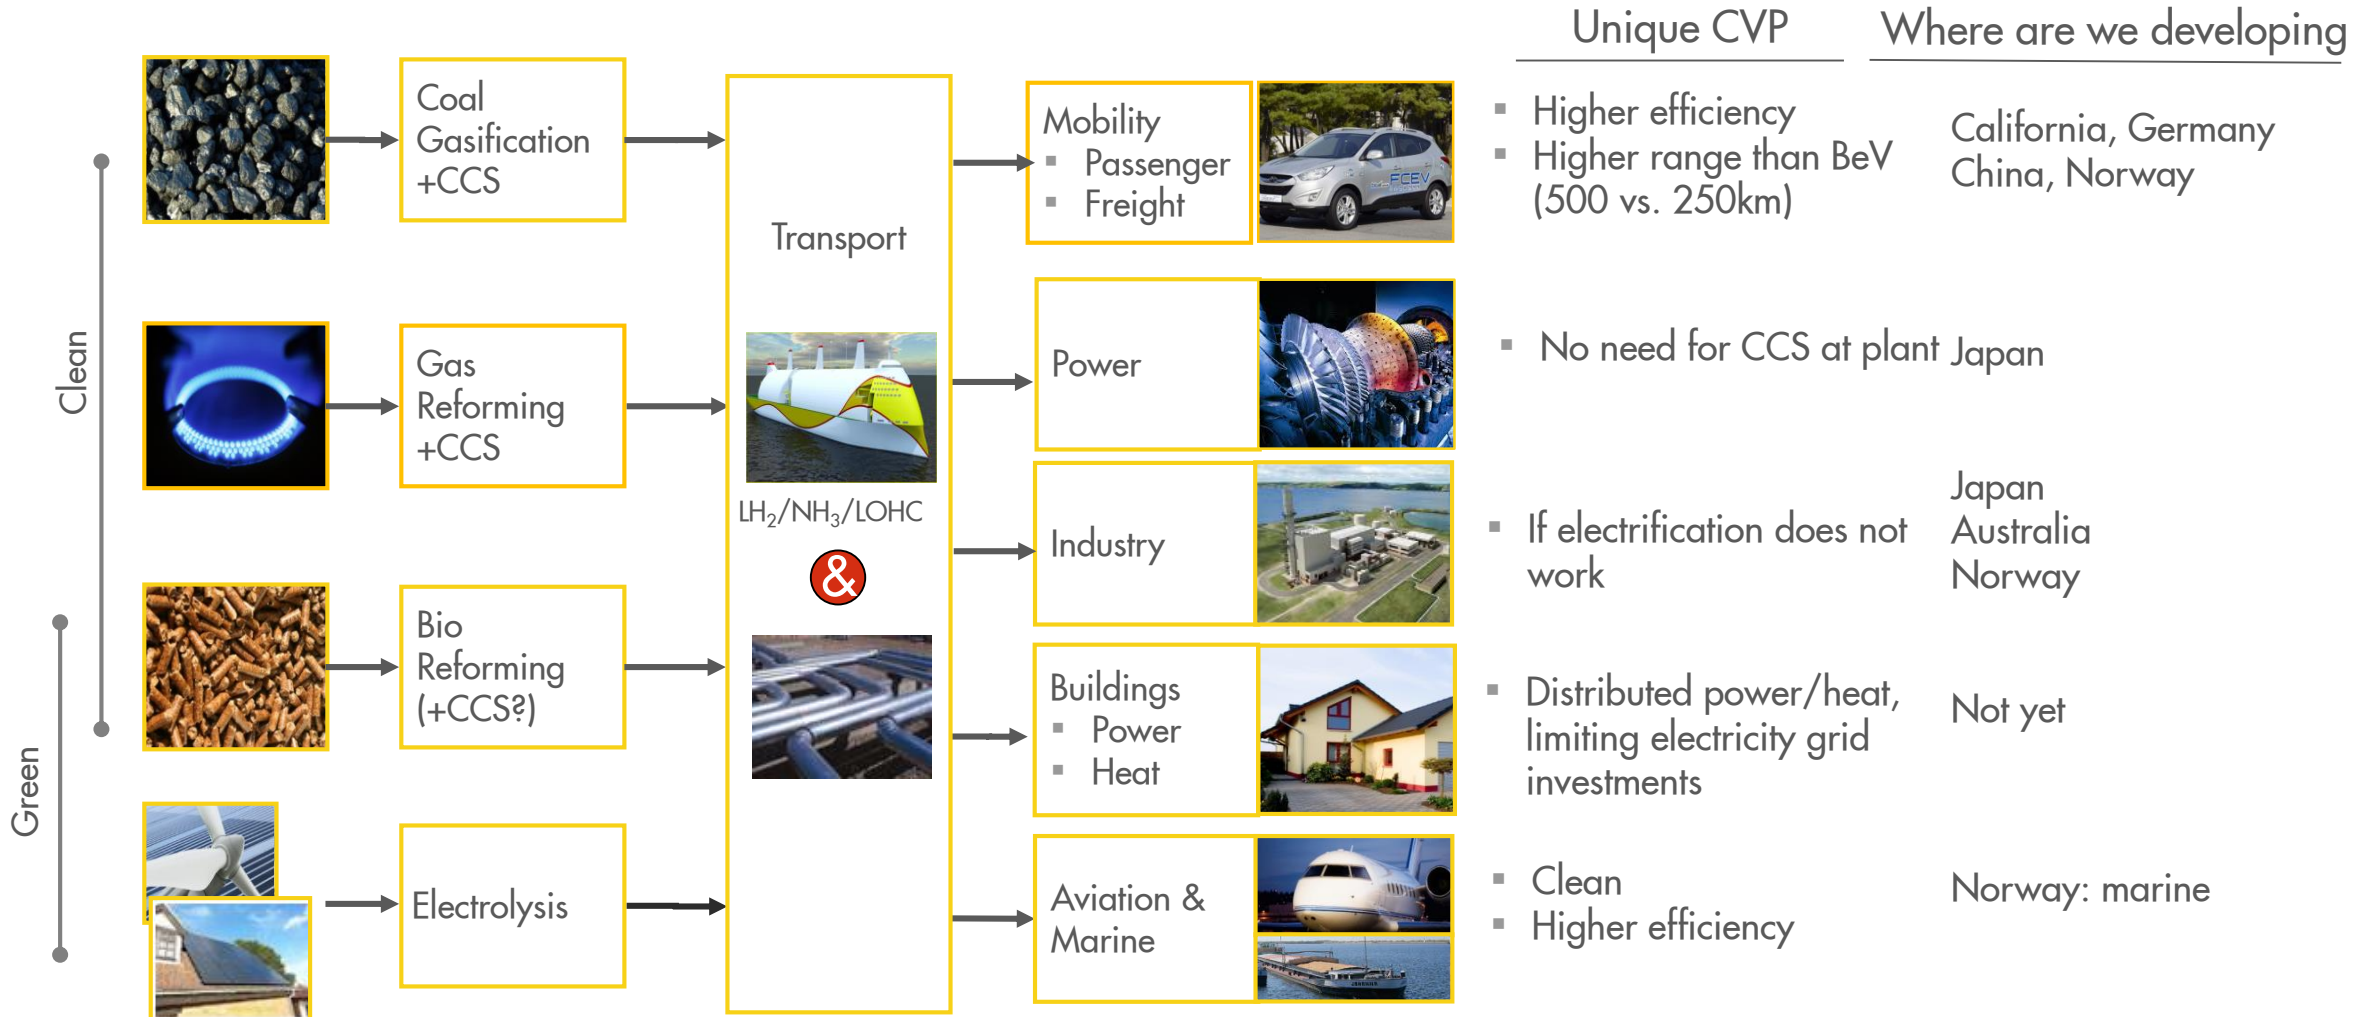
Unique CVP

Where are we developing

Clean

Green

Coal Gasification +CCS

Gas Reforming +CCS

Bio Reforming (+CCS?)

Electrolysis

Transport

LH$_2$/NH$_3$/LOHC

&

Mobility
- Passenger
- Freight

FCEV

- Higher efficiency
- Higher range than BeV (500 vs. 250km)

California, Germany China, Norway

Power

- No need for CCS at plant

Japan

Industry

- If electrification does not work

Japan
Australia
Norway

Buildings
- Power
- Heat

- Distributed power/heat, limiting electricity grid investments

Not yet

Aviation & Marine

- Clean
- Higher efficiency

Norway: marine